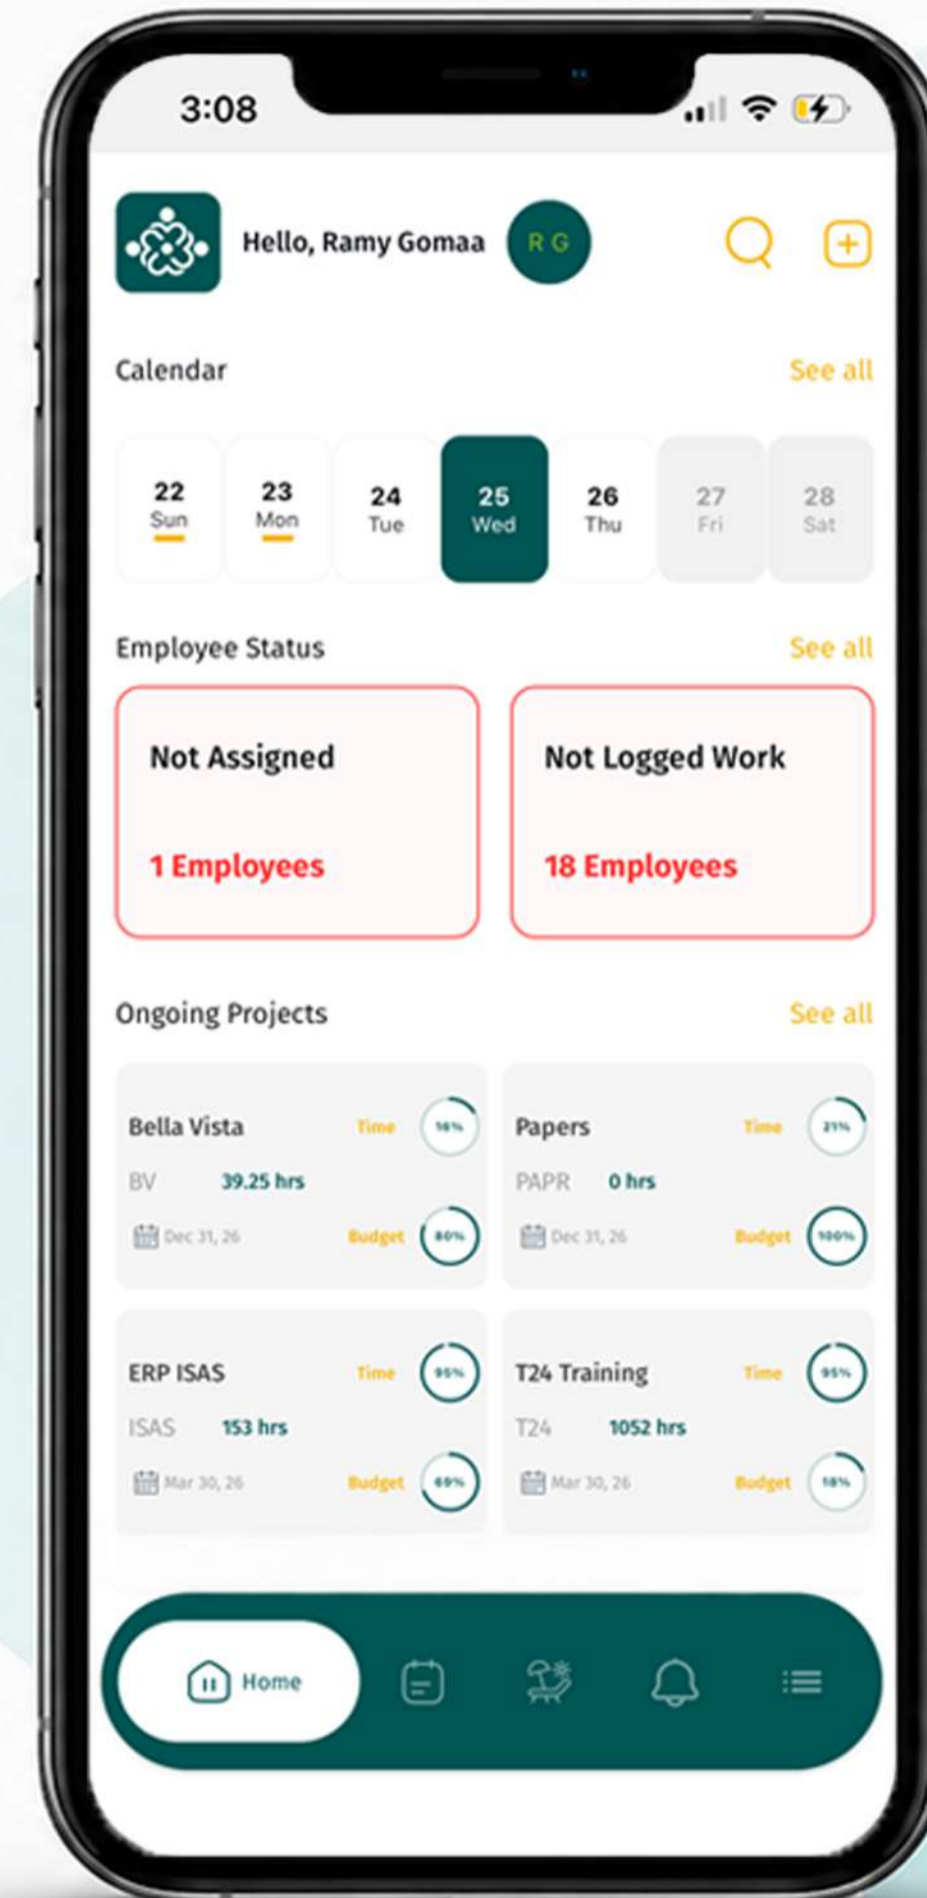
3:08

Hello, Ramy Gomaa

RG

Calendar

See all

22
Sun

23
Mon

24
Tue

25
Wed

26
Thu

27
Fri

28
Sat

Employee Status

See all

Not Assigned

1 Employees

Not Logged Work

18 Employees

Ongoing Projects

See all

Bella Vista

Time

16%

BV

39.25 hrs

Dec 31, 26

Budget

80%

Papers

Time

21%

PAPR

0 hrs

Dec 31, 26

Budget

100%

ERP ISAS

Time

95%

ISAS

153 hrs

Mar 30, 26

Budget

69%

T24 Training

Time

95%

T24

1052 hrs

Mar 30, 26

Budget

18%

Home